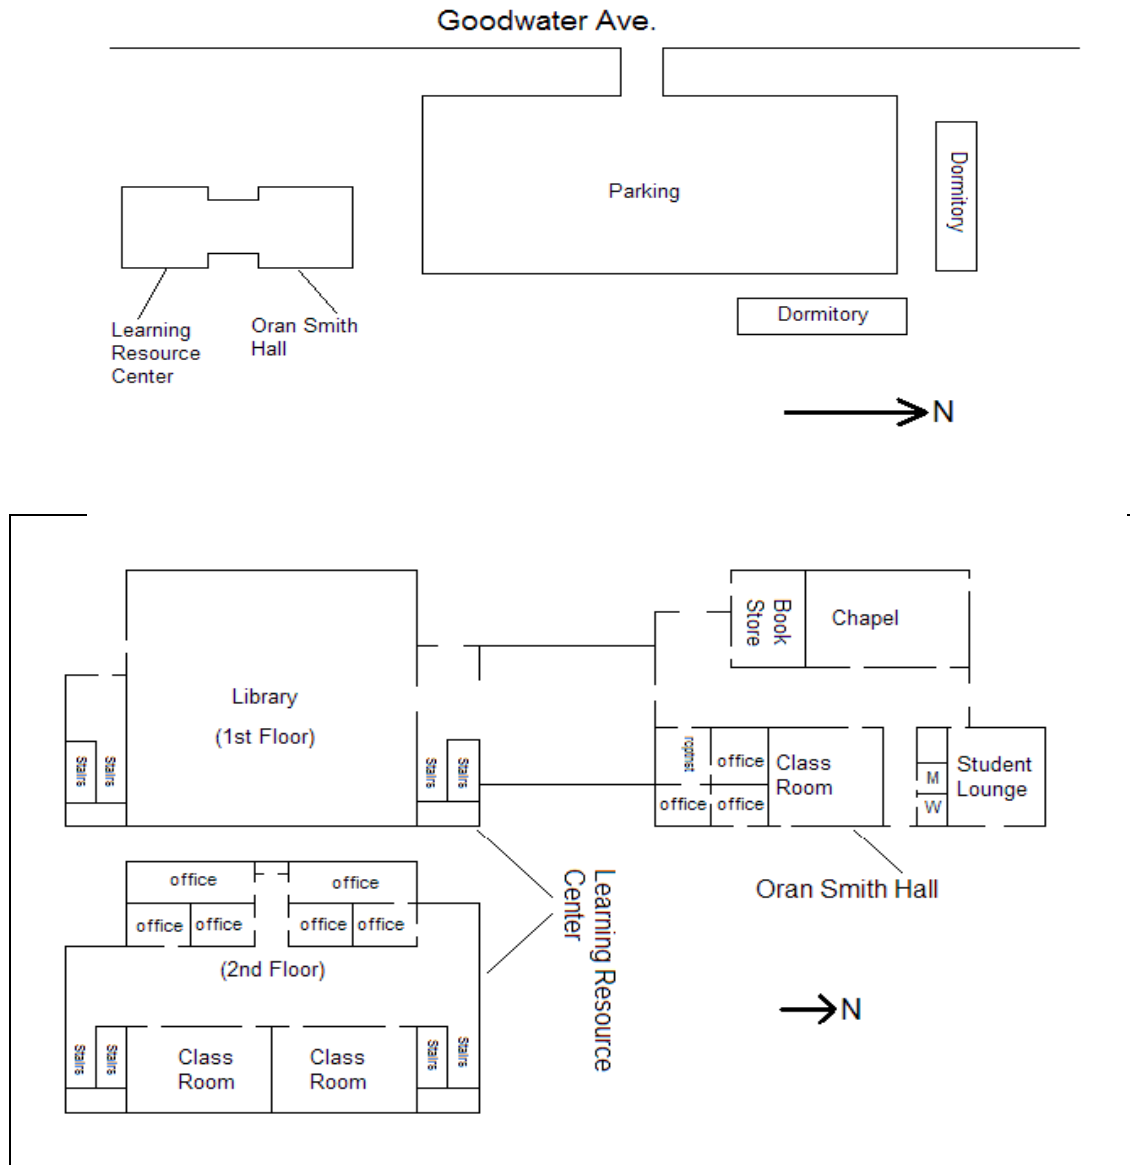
Goodwater Ave.

Parking

Dormitory

Dormitory

Learning Resource Center

Oran Smith Hall

N

Book Store

Chapel

Library

(1st Floor)

Stairs

Stairs

Stairs

Stairs

roptnst

office

Class Room

office

office

M

W

Student Lounge

Oran Smith Hall

Learning Resource Center

office

office

office

office

office

office

(2nd Floor)

Stairs

Stairs

Class Room

Class Room

Stairs

Stairs

N